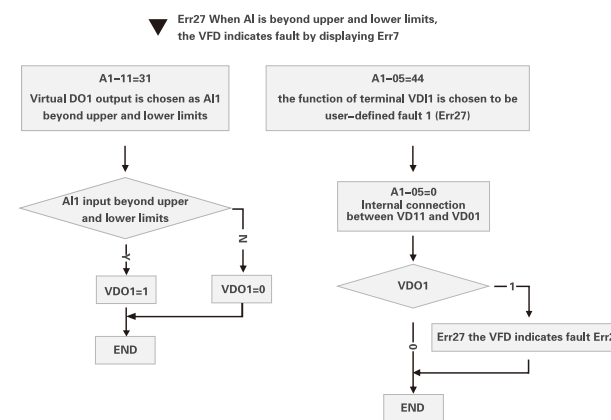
Err27 When AI is beyond upper and lower limits, the VFD indicates fault by displaying Err7

A1-11=31
Virtual DO1 output is chosen as AI1 beyond upper and lower limits

AI1 input beyond upper and lower limits

Y

N

VDO1=1

VDO1=0

END

A1-05=44
the function of terminal VDI1 is chosen to be user-defined fault 1 (Err27)

A1-05=0
Internal connection between VD11 and VD01

VDO1

1

0

Err27 the VFD indicates fault Err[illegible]

END